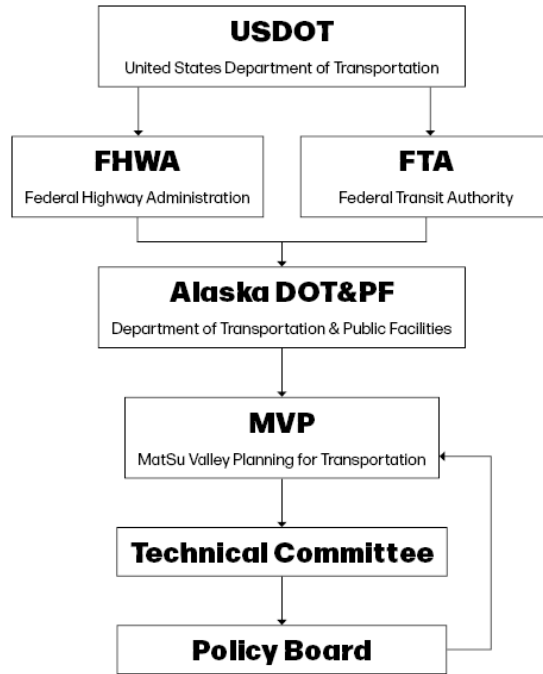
USDOT
United States Department of Transportation

FHWA
Federal Highway Administration

FTA
Federal Transit Authority

Alaska DOT&PF
Department of Transportation & Public Facilities

MVP
MatSu Valley Planning for Transportation

Technical Committee

Policy Board